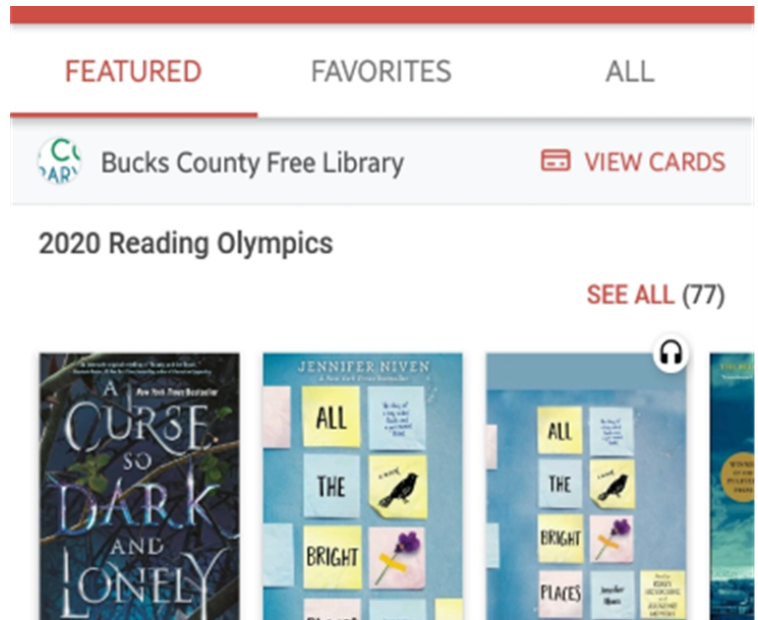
FEATURED FAVORITES ALL

Bucks County Free Library VIEW CARDS

2020 Reading Olympics

SEE ALL (77)

New York Times Bestseller
A CURSE SO DARK AND LONELY

JENNIFER NIVEN
ALL THE BRIGHT

ALL THE BRIGHT PLACES
Jennifer Niven